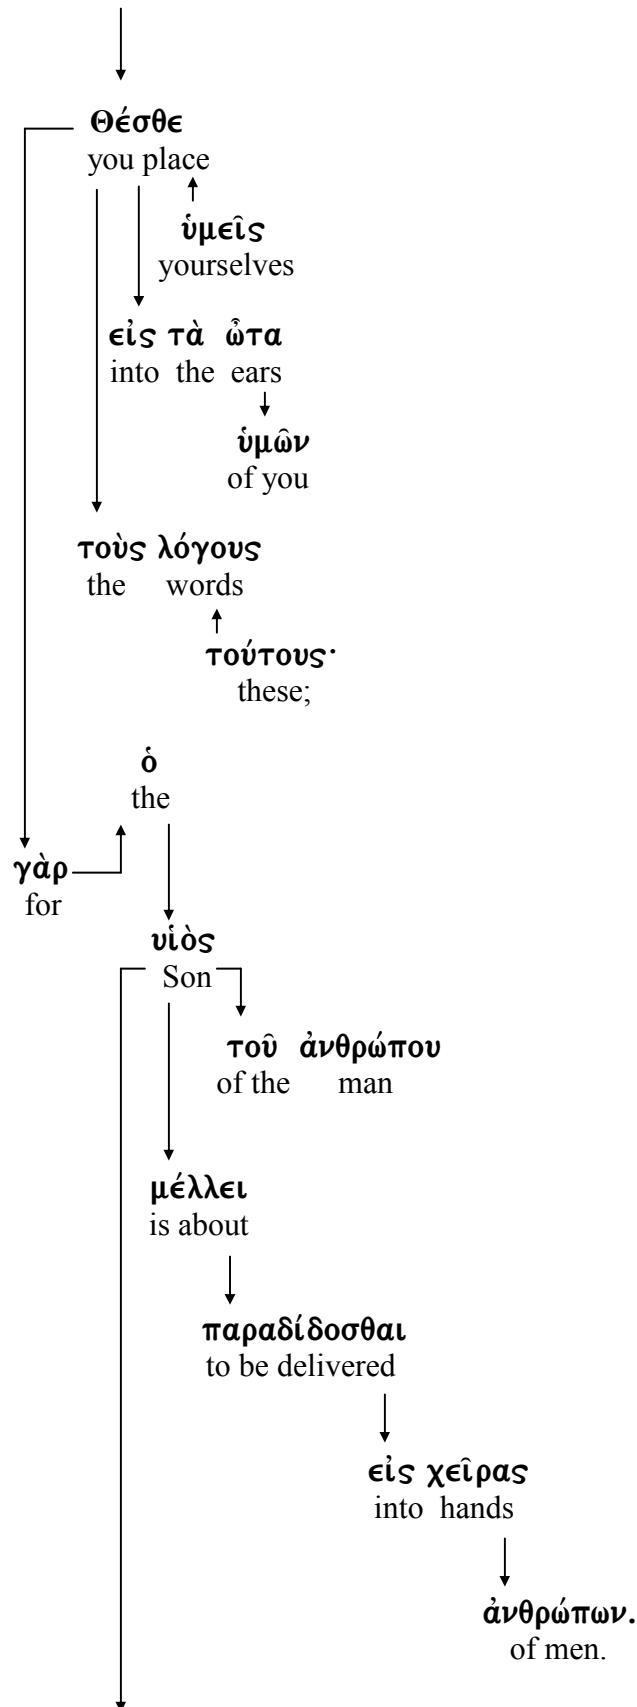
Θέσθε
you place

ὑμεῖς
yourselves

εἰς τὰ ὦτα
into the ears

ὑμῶν
of you

τοὺς λόγους
the words

τούτους·
these;

ὁ
the

γὰρ
for

υἱὸς
Son

τοῦ ἀνθρώπου
of the man

μέλλει
is about

παραδίδοσθαι
to be delivered

εἰς χεῖρας
into hands

ἀνθρώπων.
of men.